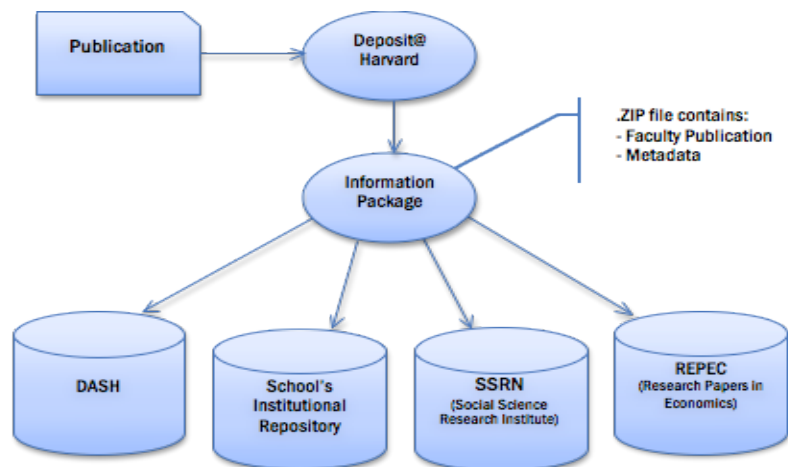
Publication

Deposit@ Harvard

.ZIP file contains:
- Faculty Publication
- Metadata

Information Package

DASH

School's Institutional Repository

SSRN
(Social Science Research Institute)

REPEC
(Research Papers in Economics)